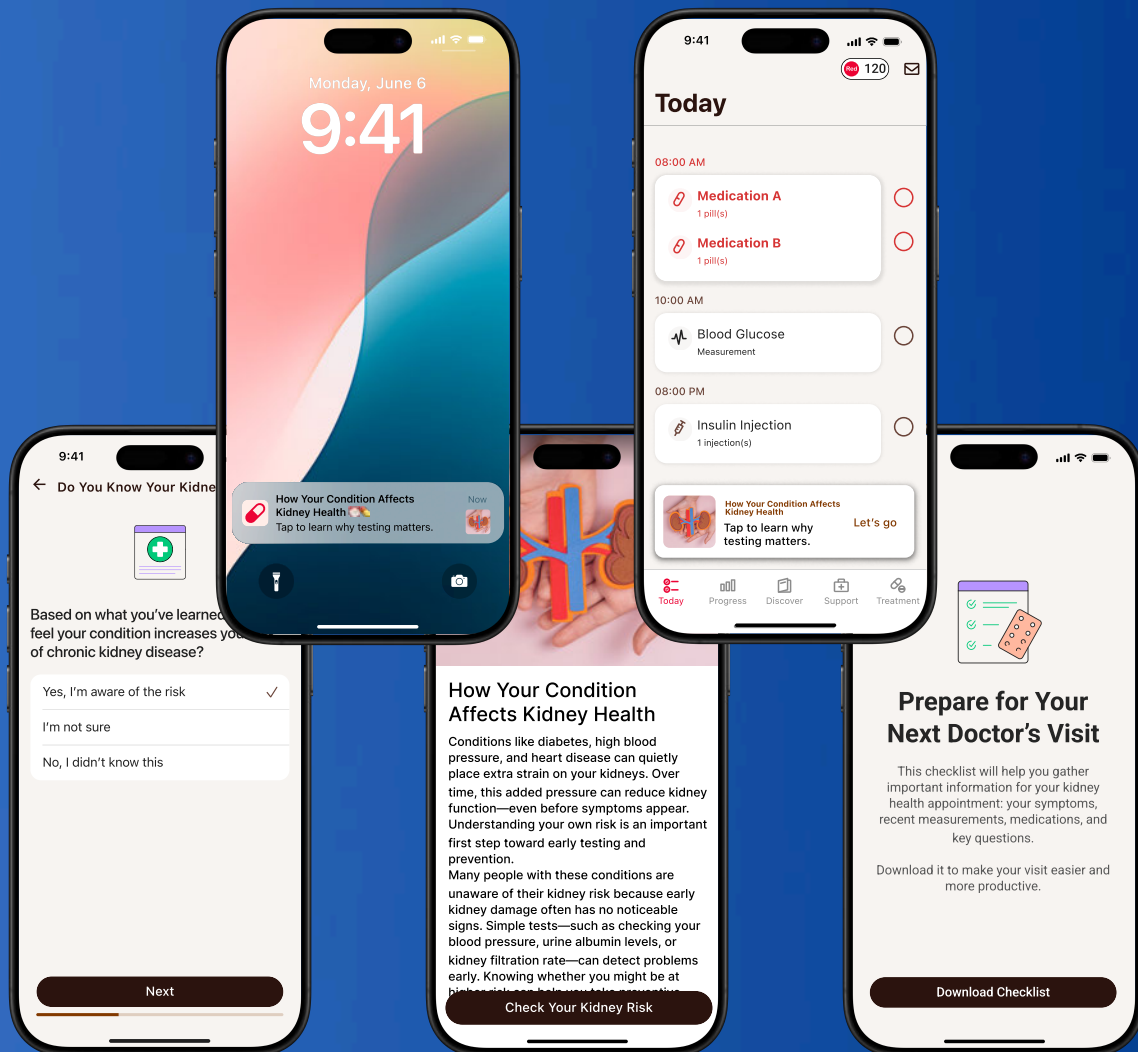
Monday, June 6
9:41

How Your Condition Affects Kidney Health
Now
Tap to learn why testing matters.

9:41
120
Today

08:00 AM
Medication A
1 pill(s)
Medication B
1 pill(s)

10:00 AM
Blood Glucose
Measurement

08:00 PM
Insulin Injection
1 injection(s)

How Your Condition Affects Kidney Health
Tap to learn why testing matters.
Let's go

Today Progress Discover Support Treatment

9:41
Do You Know Your Kidne

Based on what you've learned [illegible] feel your condition increases yo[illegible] of chronic kidney disease?

Yes, I'm aware of the risk ✓
I'm not sure
No, I didn't know this

Next

How Your Condition Affects Kidney Health

Conditions like diabetes, high blood pressure, and heart disease can quietly place extra strain on your kidneys. Over time, this added pressure can reduce kidney function—even before symptoms appear. Understanding your own risk is an important first step toward early testing and prevention.
Many people with these conditions are unaware of their kidney risk because early kidney damage often has no noticeable signs. Simple tests—such as checking your blood pressure, urine albumin levels, or kidney filtration rate—can detect problems early. Knowing whether you might be at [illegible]

Check Your Kidney Risk

Prepare for Your Next Doctor's Visit

This checklist will help you gather important information for your kidney health appointment: your symptoms, recent measurements, medications, and key questions.

Download it to make your visit easier and more productive.

Download Checklist